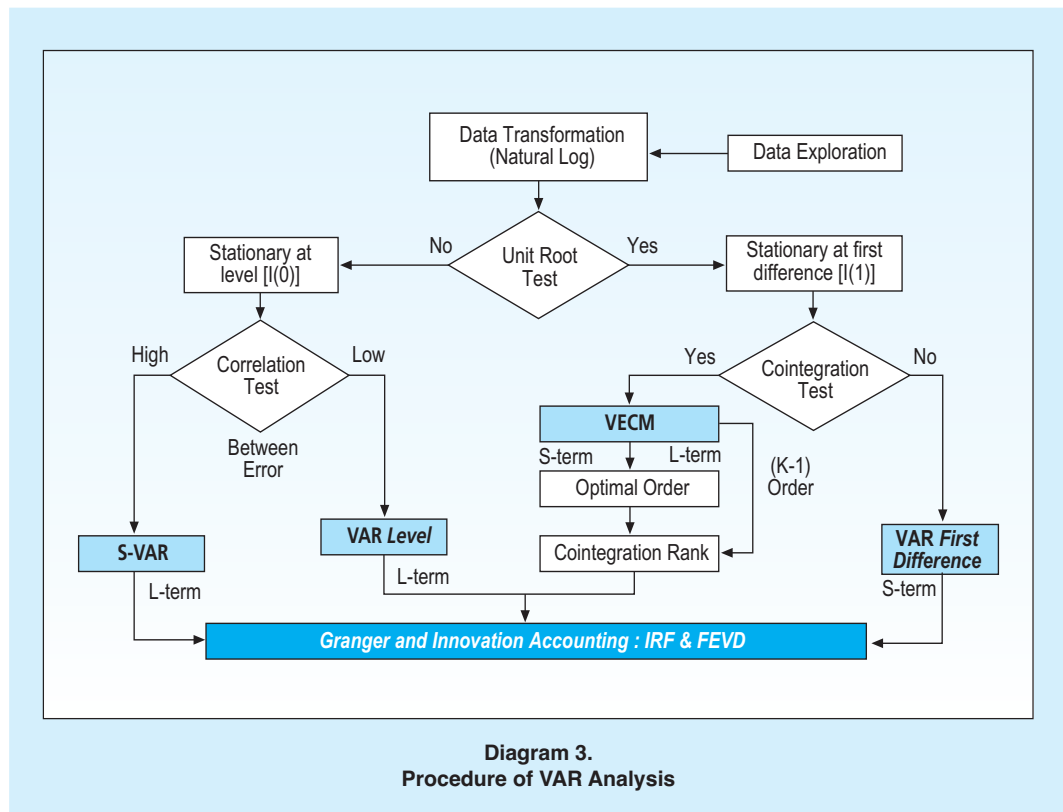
Data Transformation (Natural Log)

Data Exploration

No

Unit Root Test

Yes

Stationary at level [I(0)]

Stationary at first difference [I(1)]

High

Correlation Test

Low

Between Error

Yes

Cointegration Test

No

VECM

S-term

L-term

(K-1) Order

Optimal Order

Cointegration Rank

S-VAR

VAR *Level*

VAR *First Difference*

L-term

L-term

S-term

*Granger and Innovation Accounting : IRF & FEVD*

**Diagram 3.**
**Procedure of VAR Analysis**